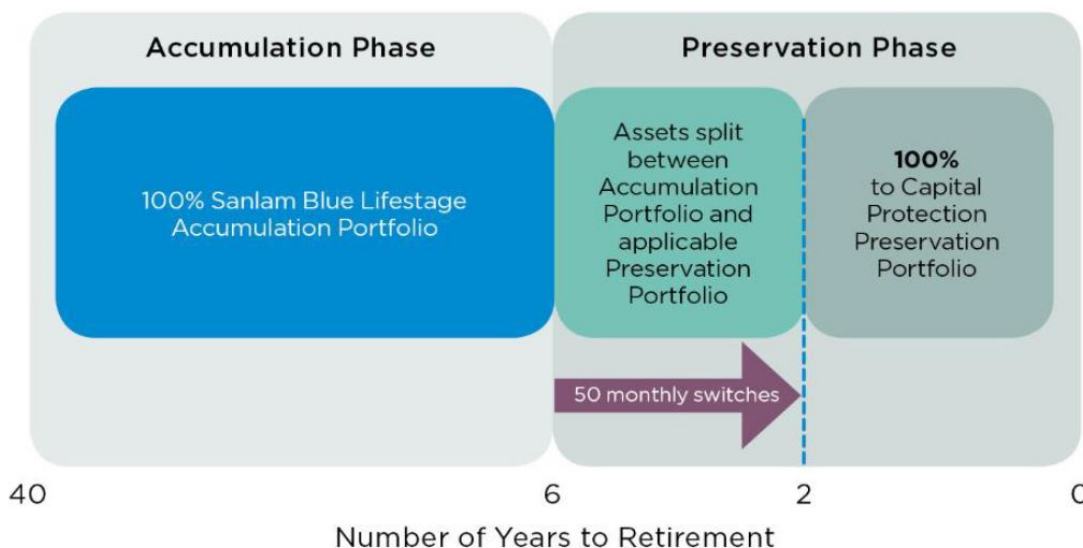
Accumulation Phase

Preservation Phase

100% Sanlam Blue Lifestage Accumulation Portfolio

Assets split between Accumulation Portfolio and applicable Preservation Portfolio

**100%** to Capital Protection Preservation Portfolio

50 monthly switches

40

6

2

0

Number of Years to Retirement